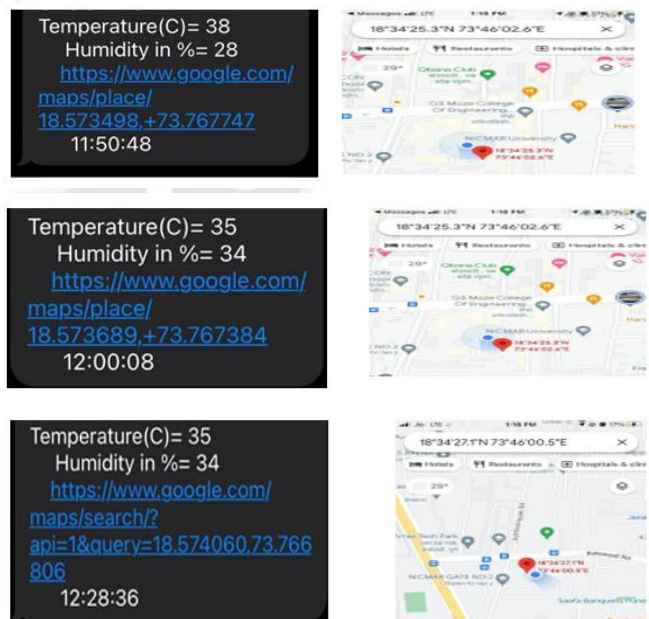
Temperature(C)= 38
Humidity in %= 28
https://www.google.com/maps/place/18.573498,+73.767747
11:50:48

Messages LTE 1:18 PM
18°34'25.3"N 73°46'02.6"E
Hotels Restaurants Hospitals & clin
29°
Gbans Club
GS Moze College Of Engineering
NICMAR University
18°34'25.3"N 73°46'02.6"E
NO 2

Temperature(C)= 35
Humidity in %= 34
https://www.google.com/maps/place/18.573689,+73.767384
12:00:08

Messages LTE 1:18 PM
18°34'25.3"N 73°46'02.6"E
Hotels Restaurants Hospitals & clin
29°
Gbans Club
GS Moze College Of Engineering
NICMAR University
18°34'25.3"N 73°46'02.6"E
NO 2

Temperature(C)= 35
Humidity in %= 34
https://www.google.com/maps/search/?api=1&query=18.574060,73.766806
12:28:36

Jio LTE 1:18 PM
18°34'27.1"N 73°46'00.5"E
Hotels Restaurants Hospitals & clin
29°
Vinay Tech Park
18°34'27.1"N 73°46'00.5"E
NICMAR GATE NO 2
Saoffe Banquets